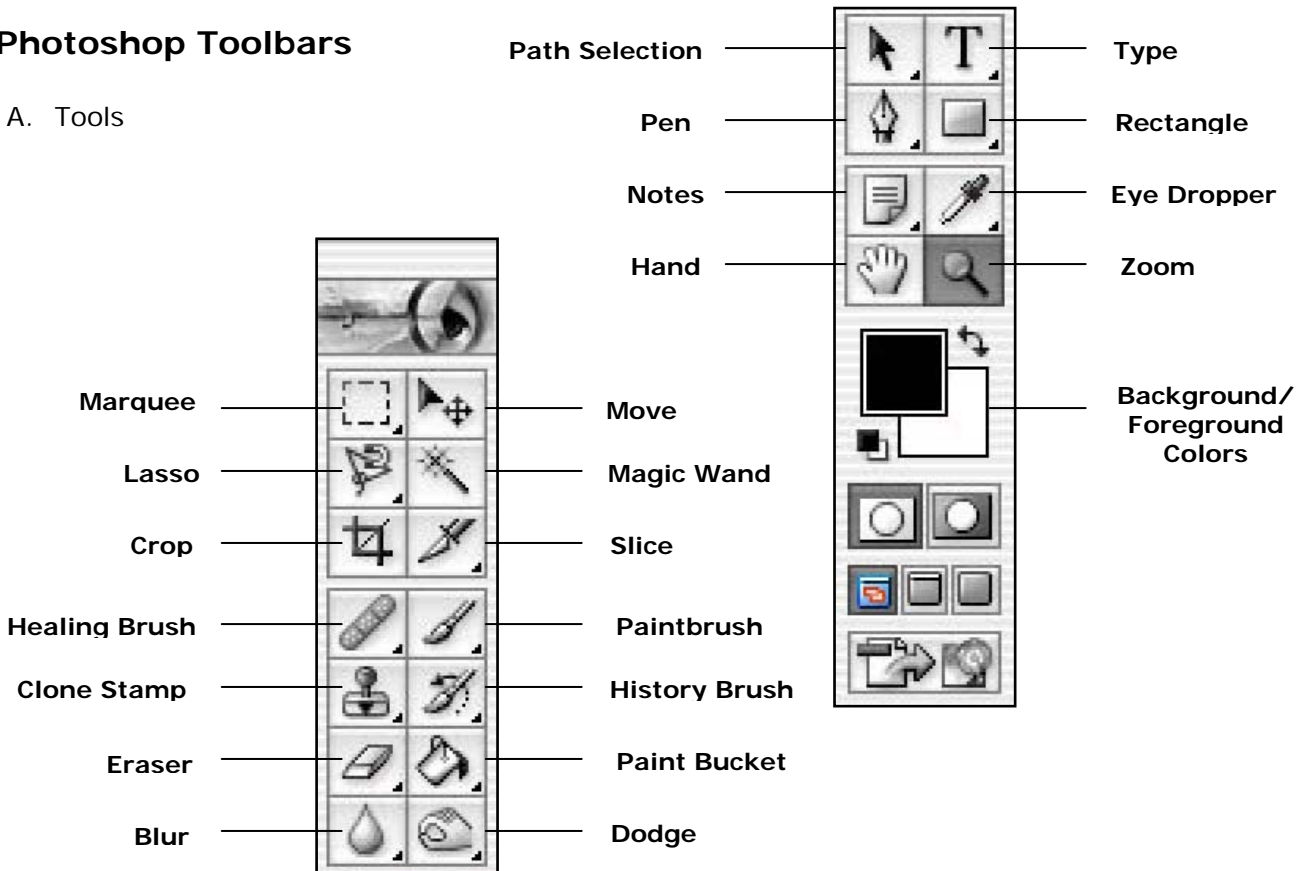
Photoshop Toolbars

A. Tools

Marquee
Move
Lasso
Magic Wand
Crop
Slice
Healing Brush
Paintbrush
Clone Stamp
History Brush
Eraser
Paint Bucket
Blur
Dodge

Path Selection
Type
Pen
Rectangle
Notes
Eye Dropper
Hand
Zoom
Background/ Foreground Colors